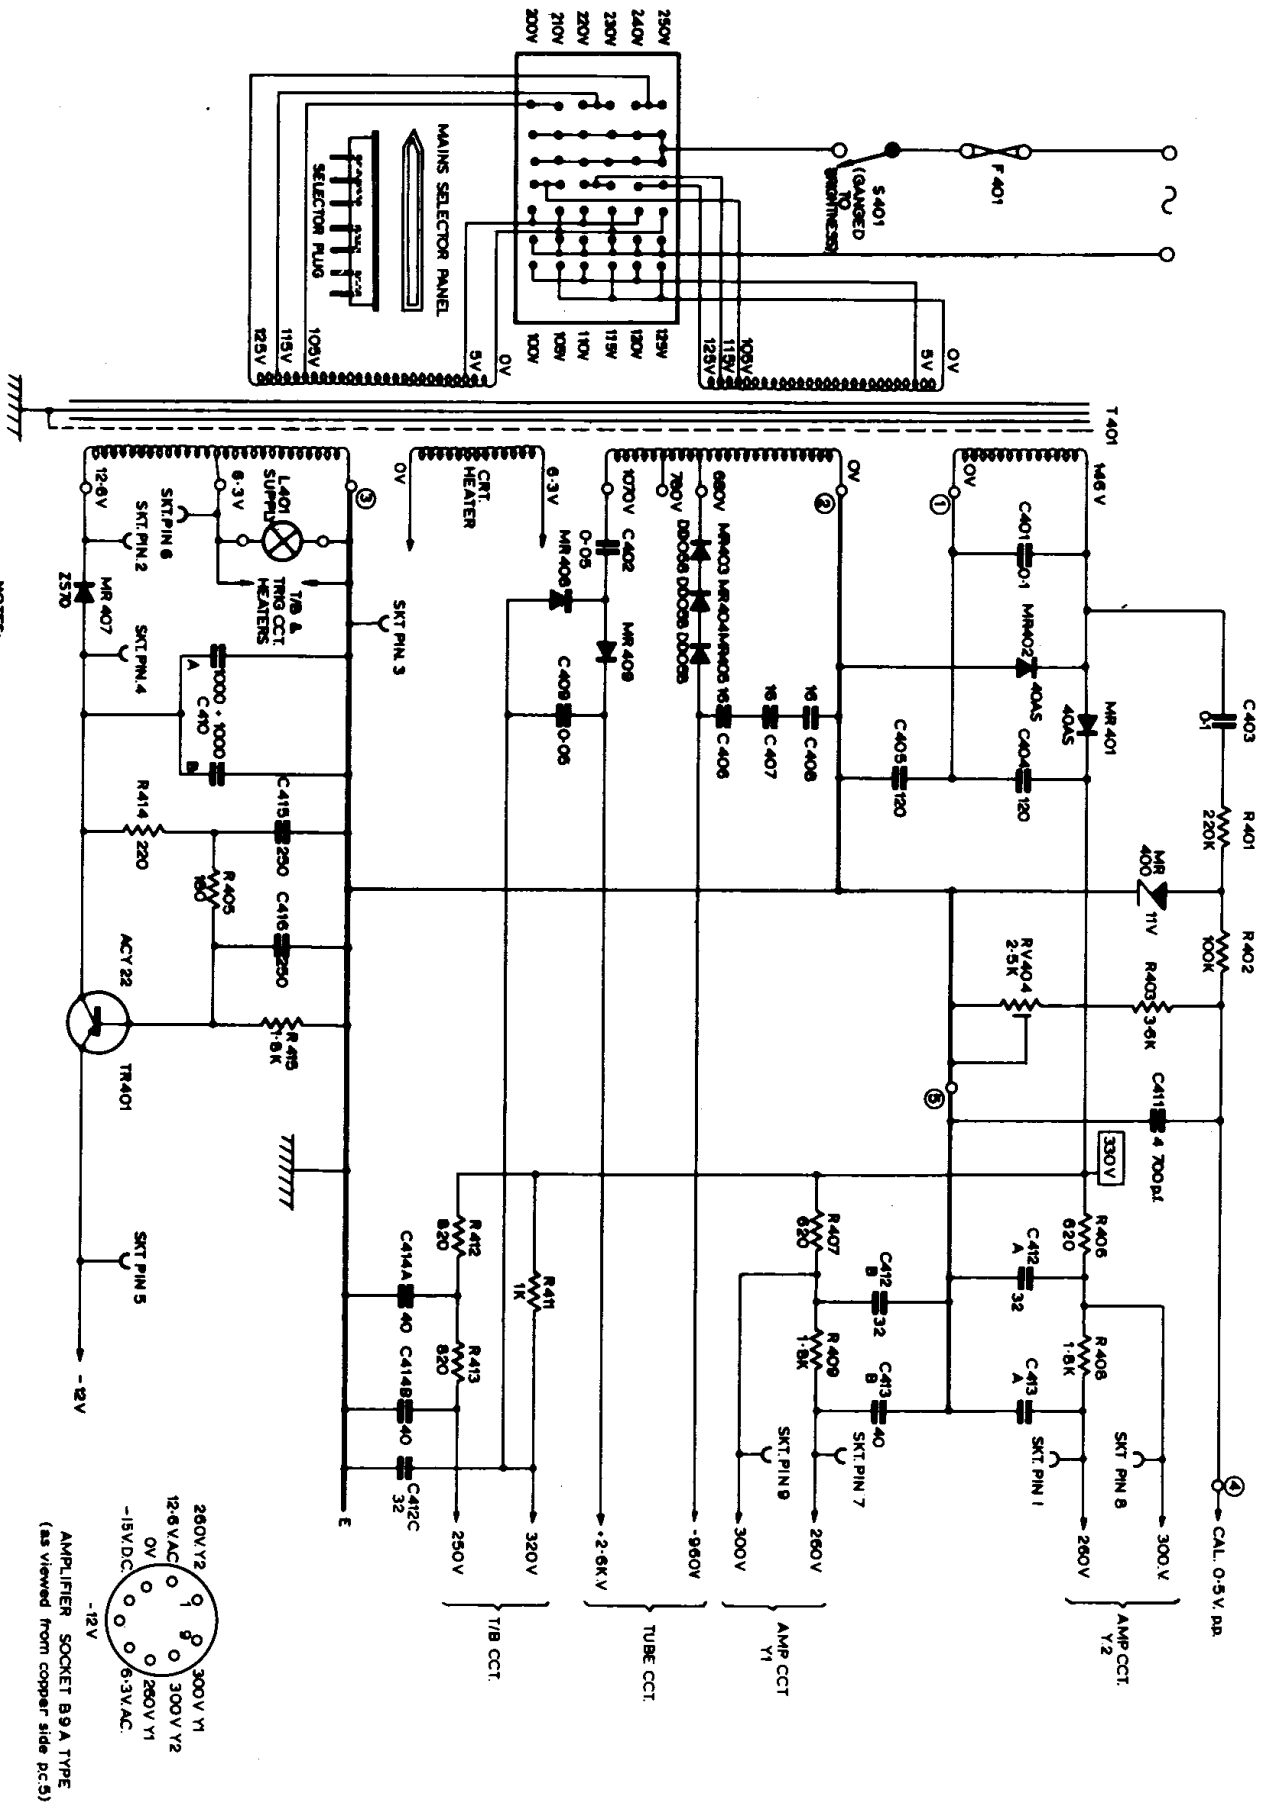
250V
240V
230V
220V
210V
200V

100V
105V
110V
115V
120V
125V

MAINS SELECTOR PANEL
SELECTOR PLUG
105V
115V
125V
5V
0V

S401 (GANGED TO BRIGHTNESS)
F401

0V
5V
105V
115V
125V

T401

0V
146V
①
C401 0·1
MR402 40AS
MR401 40AS
C403 0·1
C404 120
C405 120
R401 220K
MR400 11V
R402 100K
RV404 2·5K
R403 3·6K
⑤
C411 4 700pf
330V
R406 620
C412 A 32
R408 1·6K
C413 A 40
SKT PIN 8
SKT.PIN 1
④
CAL. 0·5V. p.p.
300.V
260V
AMP CCT. Y2

0V
②
680V
780V
1070V
MR403 MR404 MR405 D0036 D0036 D0036
C406 16
C407 16
C408 16
C402 0·05
MR406
MR409
C409 0·05
R407 620
C412 B 32
R409 1·6K
C413 B 40
SKT.PIN 7
SKT.PIN 9
260V
300V
AMP CCT Y1
-960V
-2·6K.V
TUBE CCT.

0V
CRT. HEATER
6·3V

③
L401 SUPPLY
6·3V
12·6V
SKT.PIN 6
SKT.PIN 2
T/B & TRIG CCT. HEATERS
SKT PIN 3
MR 407 Z570
SKT.PIN.4
C410 1000 + 1000 A B
C415 250
R414 220
R405 150
C416 250
ACY 22
R415 1·8K
TR401
SKT PIN 5
-12V
R411 1K
R412 820
R413 820
C414A 40
C414B 40
C412C 32
E
320V
250V
T/B CCT.

NOTES:

260V Y2
12·6V.AC
0V
-15V.D.C.
-12V
300V Y1
300V Y2
260V Y1
6·3V.AC.
AMPLIFIER SOCKET B9A TYPE
(as viewed from copper side p.c.5)